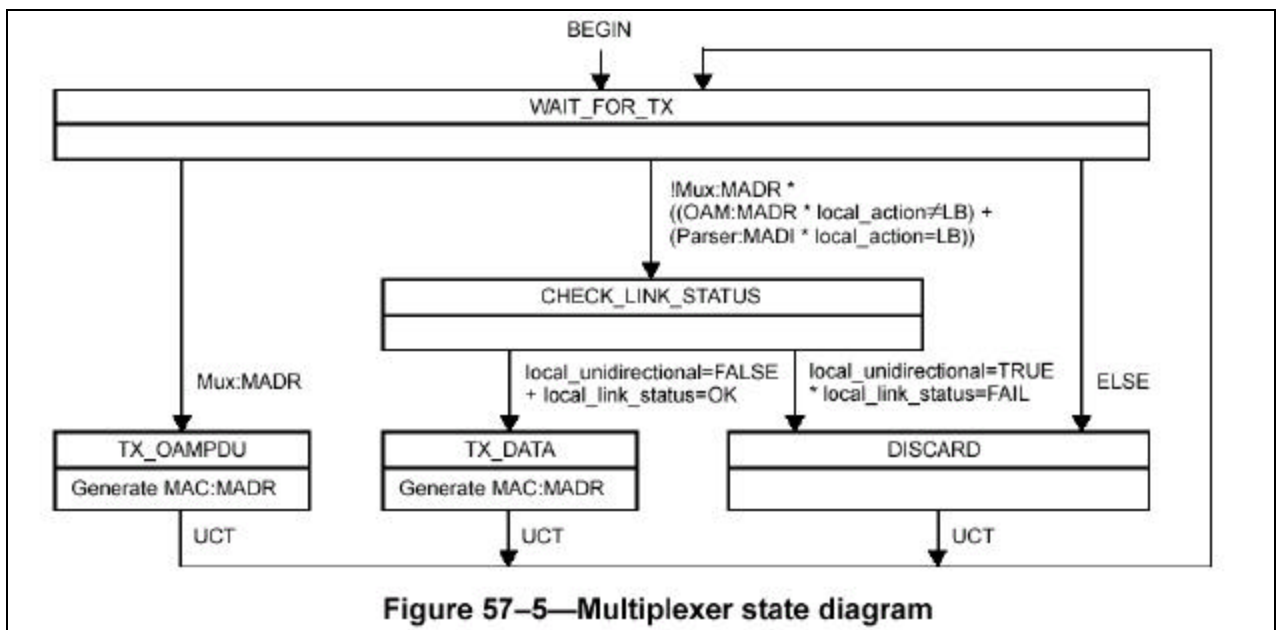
BEGIN

WAIT_FOR_TX

!Mux:MADR * ((OAM:MADR * local_action≠LB) + (Parser:MADI * local_action=LB))

CHECK_LINK_STATUS

Mux:MADR

local_unidirectional=FALSE + local_link_status=OK

local_unidirectional=TRUE * local_link_status=FAIL

ELSE

TX_OAMPDU

Generate MAC:MADR

TX_DATA

Generate MAC:MADR

DISCARD

UCT

UCT

UCT

Figure 57–5—Multiplexer state diagram